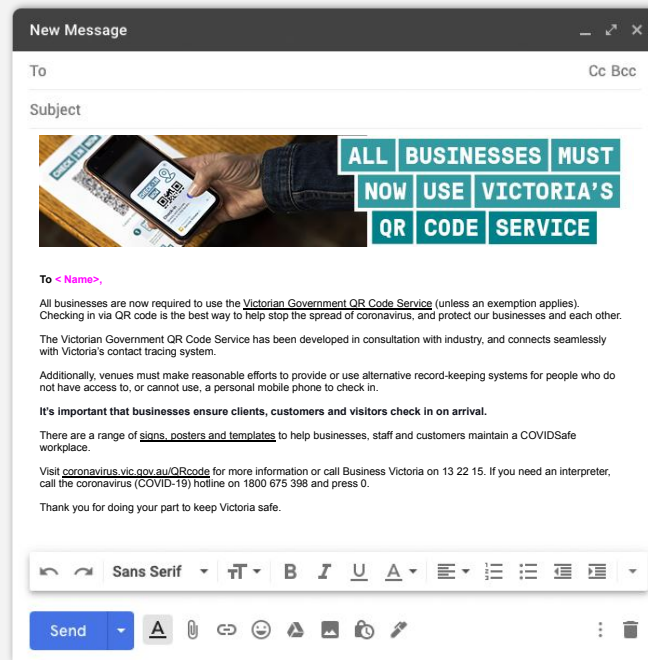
New Message

To

Cc Bcc

Subject

ALL BUSINESSES MUST NOW USE VICTORIA'S QR CODE SERVICE

To < Name>,

All businesses are now required to use the Victorian Government QR Code Service (unless an exemption applies). Checking in via QR code is the best way to help stop the spread of coronavirus, and protect our businesses and each other.

The Victorian Government QR Code Service has been developed in consultation with industry, and connects seamlessly with Victoria's contact tracing system.

Additionally, venues must make reasonable efforts to provide or use alternative record-keeping systems for people who do not have access to, or cannot use, a personal mobile phone to check in.

It's important that businesses ensure clients, customers and visitors check in on arrival.

There are a range of signs, posters and templates to help businesses, staff and customers maintain a COVIDSafe workplace.

Visit coronavirus.vic.gov.au/QRcode for more information or call Business Victoria on 13 22 15. If you need an interpreter, call the coronavirus (COVID-19) hotline on 1800 675 398 and press 0.

Thank you for doing your part to keep Victoria safe.

Sans Serif

Send